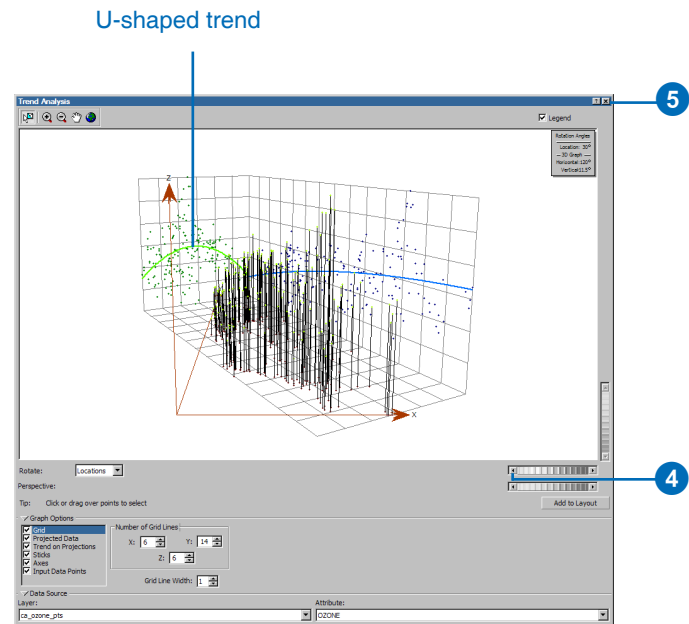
U-shaped trend

Trend Analysis

Legend

Rotation Angles
Location: 30°
3D Graph
Horizontal: 120°
Vertical: 15°

Z
X

Rotate: Locations
Perspective:
Tip: Click or drag over points to select
Add to Layout

5
4

Graph Options
Grid
Projected Data
Trend on Projections
Sticks
Axes
Input Data Points

Number of Grid Lines
X: 6
Y: 14
Z: 6
Grid Line Width: 1

Data Source
Layer:
ca_ozone_pts
Attribute:
OZONE